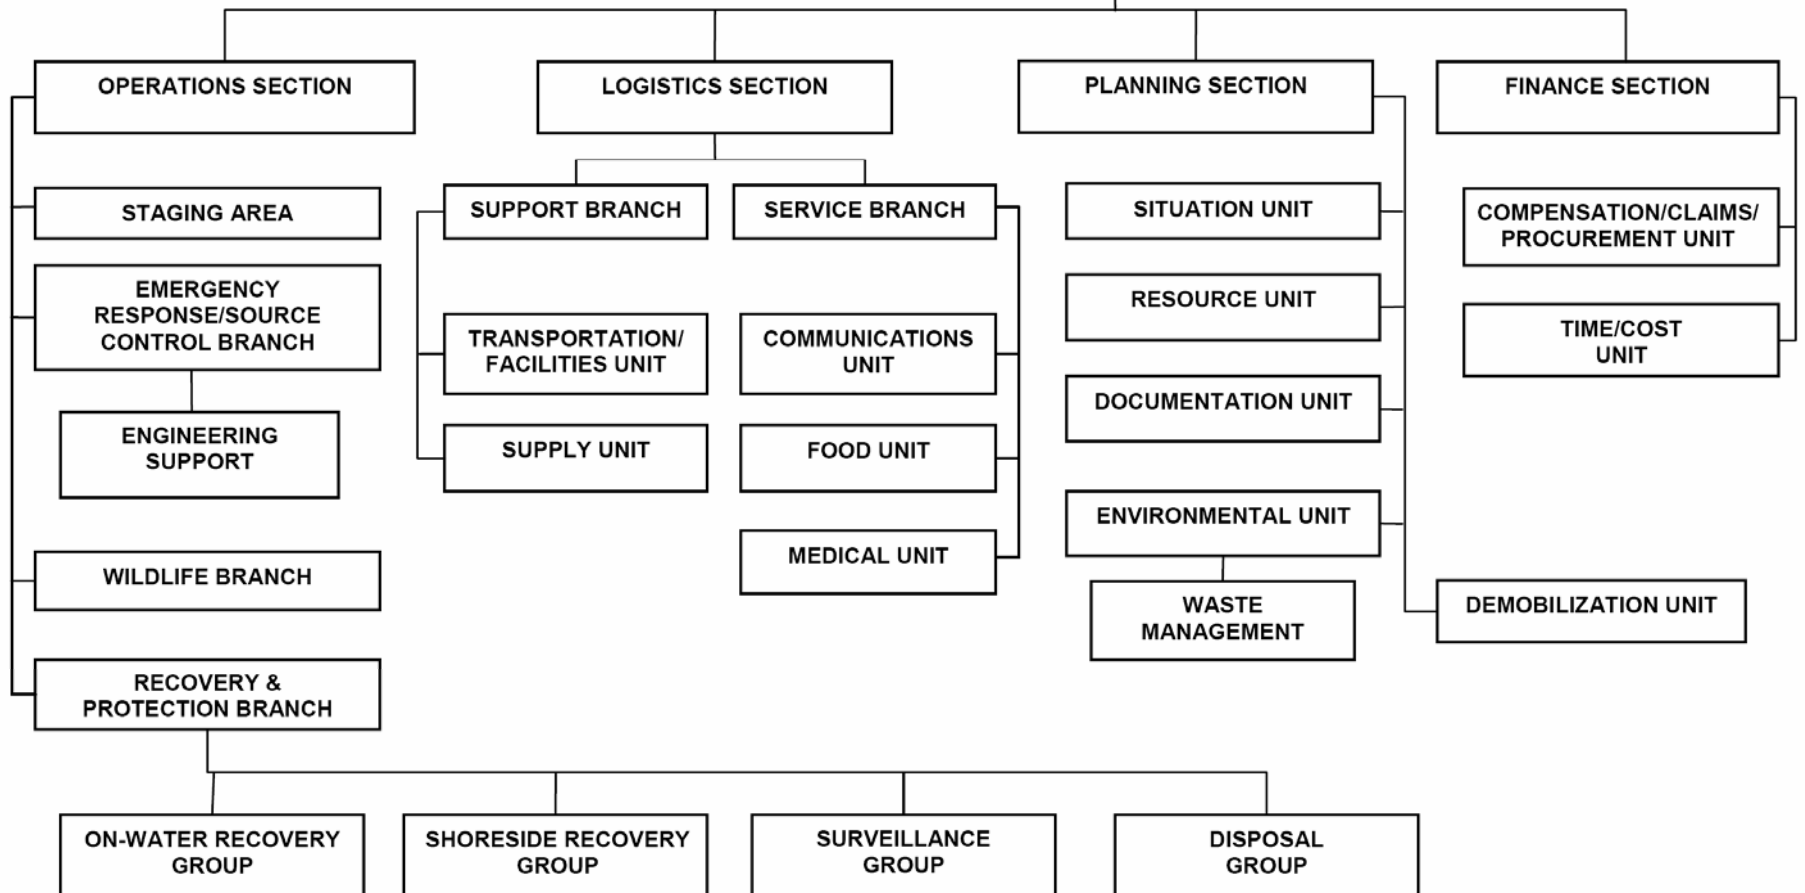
OPERATIONS SECTION

LOGISTICS SECTION

PLANNING SECTION

FINANCE SECTION

STAGING AREA

SUPPORT BRANCH

SERVICE BRANCH

SITUATION UNIT

COMPENSATION/CLAIMS/ PROCUREMENT UNIT

EMERGENCY RESPONSE/SOURCE CONTROL BRANCH

RESOURCE UNIT

TRANSPORTATION/ FACILITIES UNIT

COMMUNICATIONS UNIT

TIME/COST UNIT

DOCUMENTATION UNIT

ENGINEERING SUPPORT

SUPPLY UNIT

FOOD UNIT

ENVIRONMENTAL UNIT

MEDICAL UNIT

WILDLIFE BRANCH

WASTE MANAGEMENT

DEMOBILIZATION UNIT

RECOVERY & PROTECTION BRANCH

ON-WATER RECOVERY GROUP

SHORESIDE RECOVERY GROUP

SURVEILLANCE GROUP

DISPOSAL GROUP